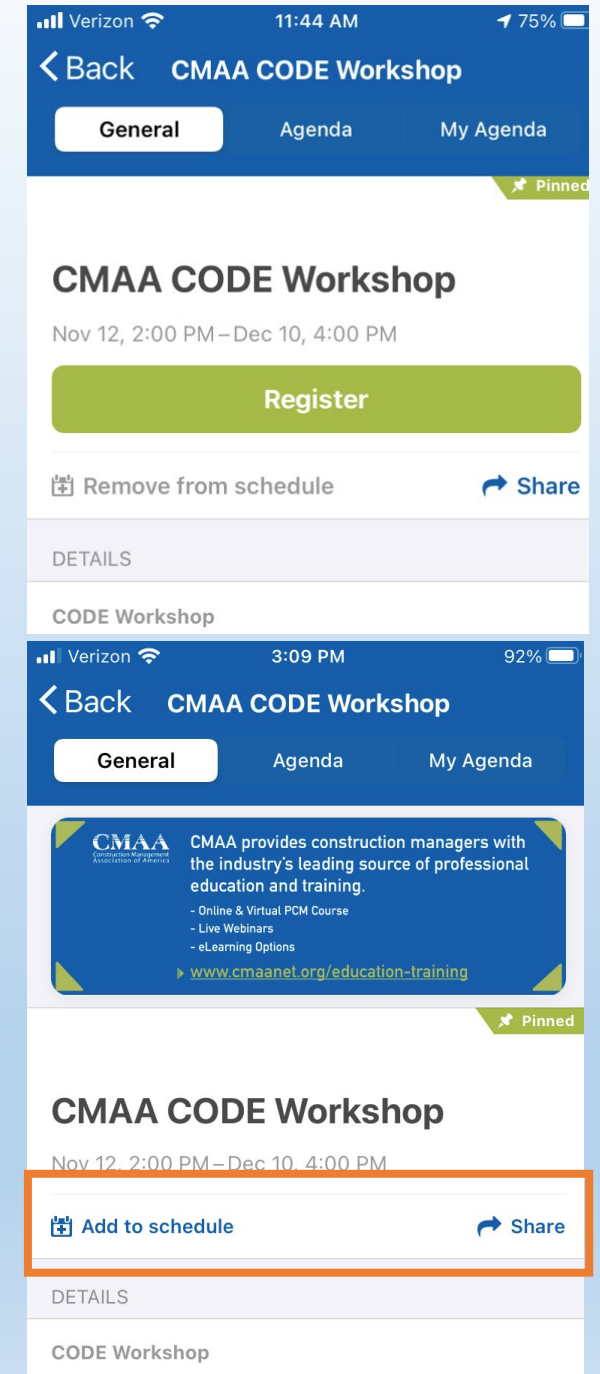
Verizon 11:44 AM 75%

Back CMAA CODE Workshop

General Agenda My Agenda

Pinned

CMAA CODE Workshop

Nov 12, 2:00 PM – Dec 10, 4:00 PM

Register

Remove from schedule Share

DETAILS

CODE Workshop

Verizon 3:09 PM 92%

Back CMAA CODE Workshop

General Agenda My Agenda

CMAA Construction Management Association of America

CMAA provides construction managers with the industry's leading source of professional education and training.

- Online & Virtual PCM Course
- Live Webinars
- eLearning Options

www.cmaanet.org/education-training

Pinned

CMAA CODE Workshop

Nov 12, 2:00 PM – Dec 10, 4:00 PM

Add to schedule Share

DETAILS

CODE Workshop